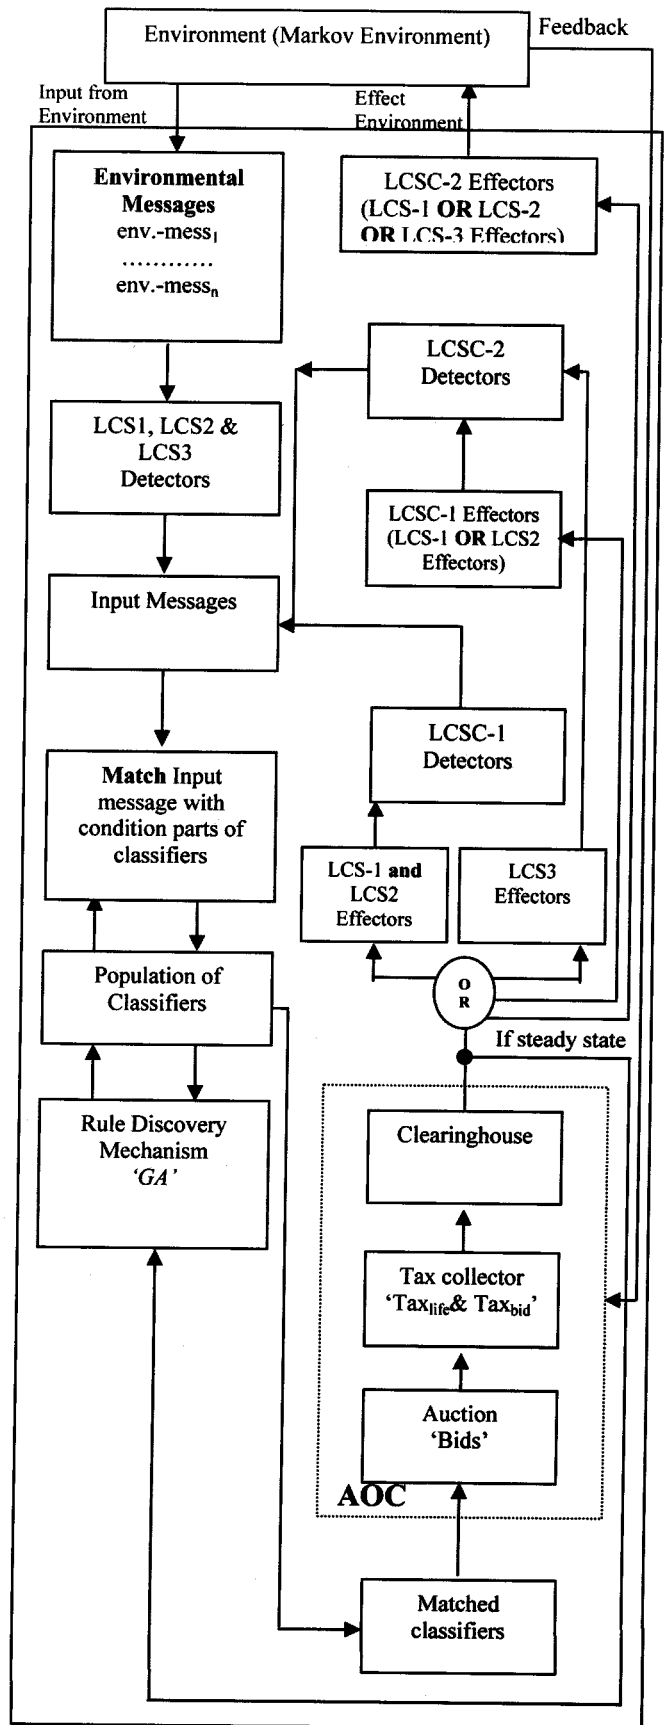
Environment (Markov Environment)

Feedback

Input from Environment

Effect Environment

Environmental Messages
env.-mess$_1$
............
env.-mess$_n$

LCSC-2 Effectors (LCS-1 OR LCS-2 OR LCS-3 Effectors)

LCSC-2 Detectors

LCS1, LCS2 & LCS3 Detectors

LCSC-1 Effectors (LCS-1 OR LCS2 Effectors)

Input Messages

LCSC-1 Detectors

Match Input message with condition parts of classifiers

LCS-1 and LCS2 Effectors

LCS3 Effectors

Population of Classifiers

O R

If steady state

Rule Discovery Mechanism 'GA'

Clearinghouse

Tax collector 'Tax$_{life}$& Tax$_{bid}$'

Auction 'Bids'

AOC

Matched classifiers